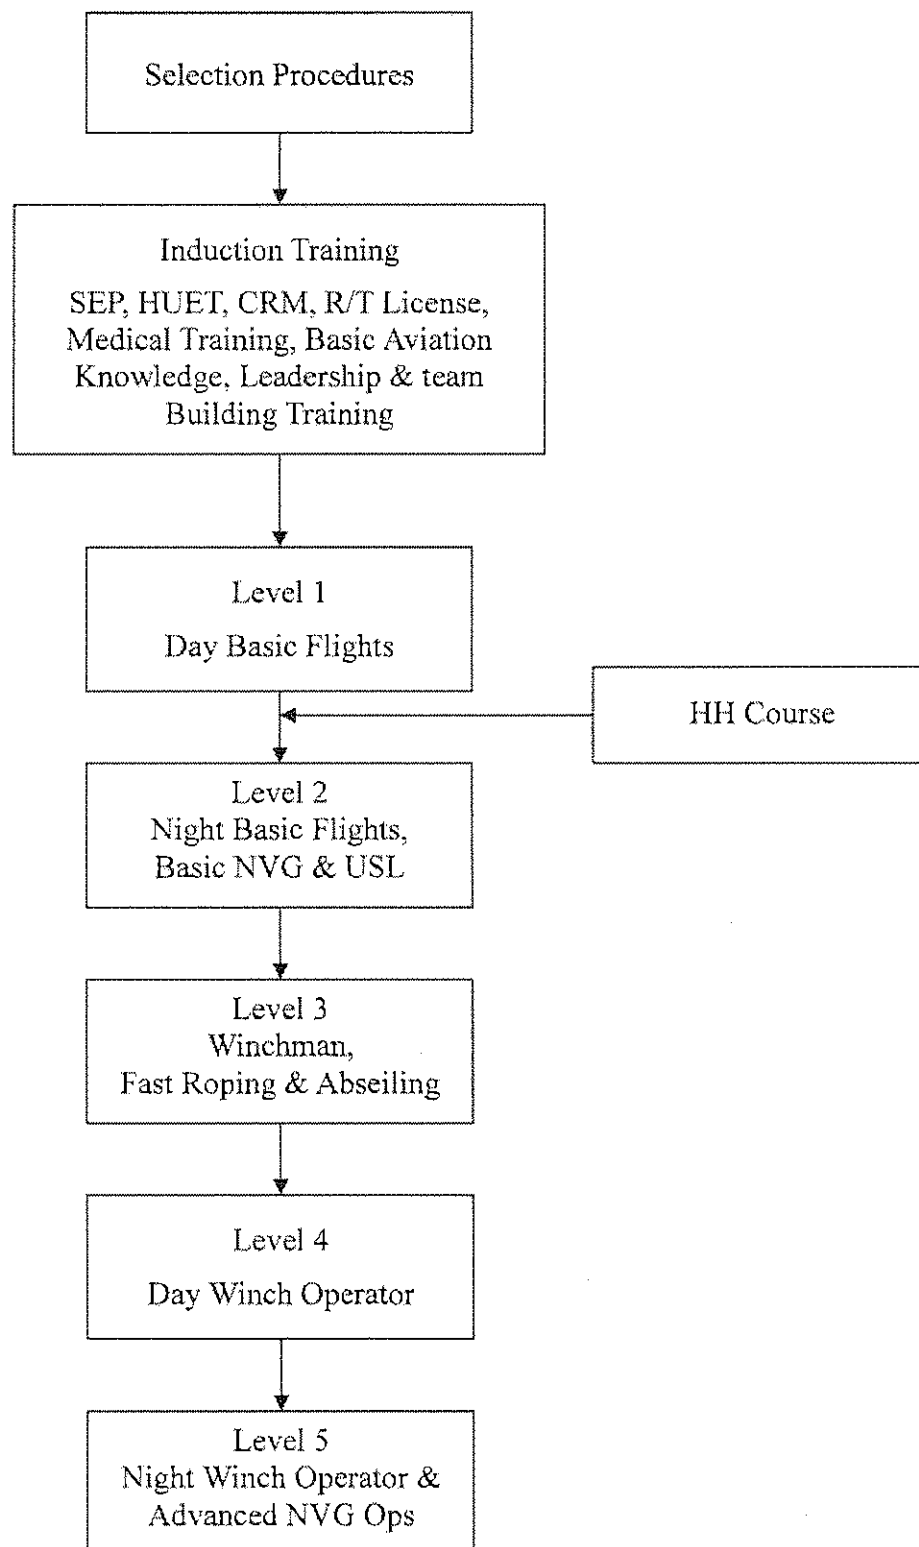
Selection Procedures

Induction Training

SEP, HUET, CRM, R/T License, Medical Training, Basic Aviation Knowledge, Leadership & team Building Training

Level 1

Day Basic Flights

HH Course

Level 2
Night Basic Flights,
Basic NVG & USL

Level 3
Winchman,
Fast Roping & Abseiling

Level 4

Day Winch Operator

Level 5
Night Winch Operator & Advanced NVG Ops